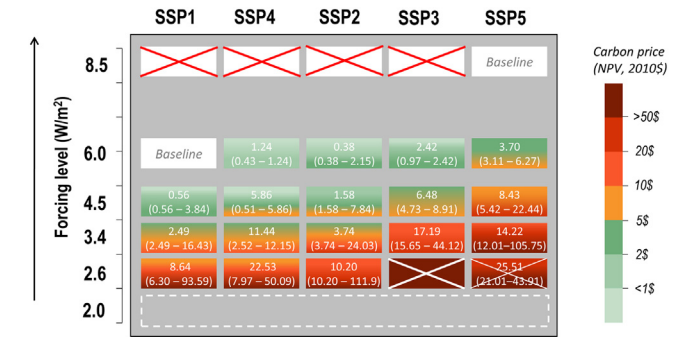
SSP1 SSP4 SSP2 SSP3 SSP5

Forcing level (W/m²)

8.5
6.0
4.5
3.4
2.6
2.0

| | SSP1 | SSP4 | SSP2 | SSP3 | SSP5 |
|---|---|---|---|---|---|
| 8.5 | | | | | Baseline |
| 6.0 | Baseline | 1.24 (0.43 – 1.24) | 0.38 (0.38 – 2.15) | 2.42 (0.97 – 2.42) | 3.70 (3.11 – 6.27) |
| 4.5 | 0.56 (0.56 – 3.84) | 5.86 (0.51 – 5.86) | 1.58 (1.58 – 7.84) | 6.48 (4.73 – 8.91) | 8.43 (5.42 – 22.44) |
| 3.4 | 2.49 (2.49 – 16.43) | 11.44 (2.52 – 12.15) | 3.74 (3.74 – 24.03) | 17.19 (15.65 – 44.12) | 14.22 (12.01–105.75) |
| 2.6 | 8.64 (6.30 – 93.59) | 22.53 (7.97 – 50.09) | 10.20 (10.20 – 111.9) | | 25.51 (21.01–43.91) |
| 2.0 | | | | | |

Carbon price (NPV, 2010$)

>50$
20$
10$
5$
2$
<1$